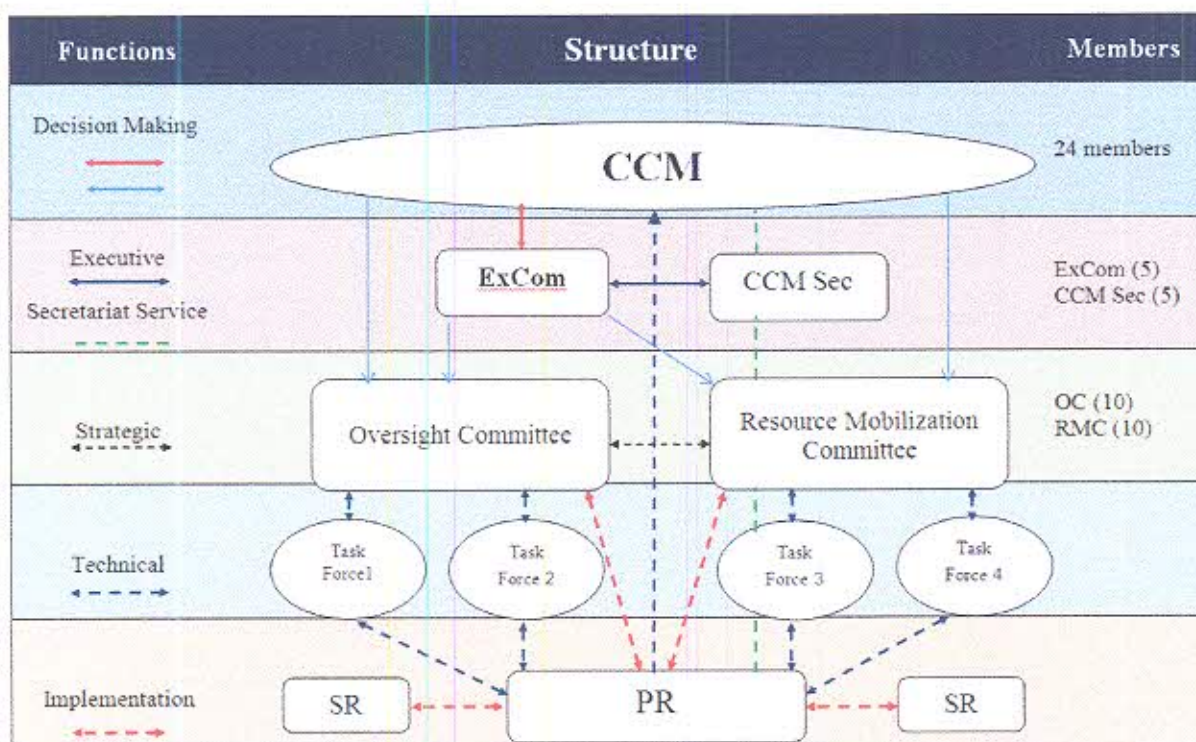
Functions

Structure

Members

Decision Making

CCM

24 members

Executive

Secretariat Service

ExCom

CCM Sec

ExCom (5)
CCM Sec (5)

Strategic

Oversight Committee

Resource Mobilization Committee

OC (10)
RMC (10)

Technical

Task Force1

Task Force 2

Task Force 3

Task Force 4

Implementation

SR

PR

SR